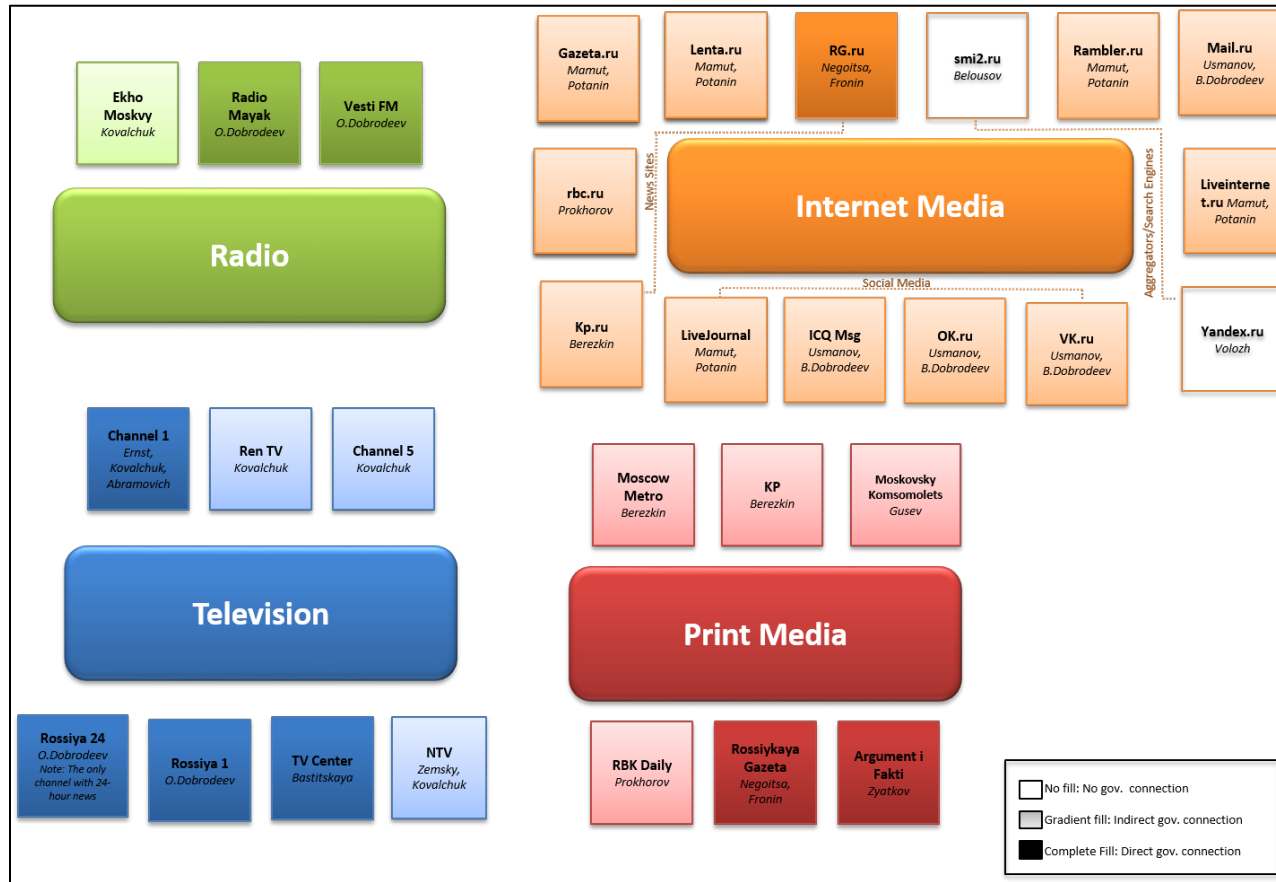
Ekho Moskvy
Kovalchuk

Radio Mayak
O.Dobrodeev

Vesti FM
O.Dobrodeev

Radio

Gazeta.ru
Mamut, Potanin

Lenta.ru
Mamut, Potanin

RG.ru
Negoitsa, Fronin

smi2.ru
Belousov

Rambler.ru
Mamut, Potanin

Mail.ru
Usmanov, B.Dobrodeev

News Sites

rbc.ru
Prokhorov

Internet Media

Aggregators/Search Engines

Liveinternet.ru Mamut, Potanin

Social Media

Kp.ru
Berezkin

LiveJournal
Mamut, Potanin

ICQ Msg
Usmanov, B.Dobrodeev

OK.ru
Usmanov, B.Dobrodeev

VK.ru
Usmanov, B.Dobrodeev

Yandex.ru
Volozh

Channel 1
Ernst, Kovalchuk, Abramovich

Ren TV
Kovalchuk

Channel 5
Kovalchuk

Moscow Metro
Berezkin

KP
Berezkin

Moskovsky Komsomolets
Gusev

Television

Print Media

Rossiya 24
O.Dobrodeev
Note: The only channel with 24-hour news

Rossiya 1
O.Dobrodeev

TV Center
Bastitskaya

NTV
Zemsky, Kovalchuk

RBK Daily
Prokhorov

Rossiykaya Gazeta
Negoitsa, Fronin

Argument i Fakti
Zyatkov

No fill: No gov. connection
Gradient fill: Indirect gov. connection
Complete Fill: Direct gov. connection